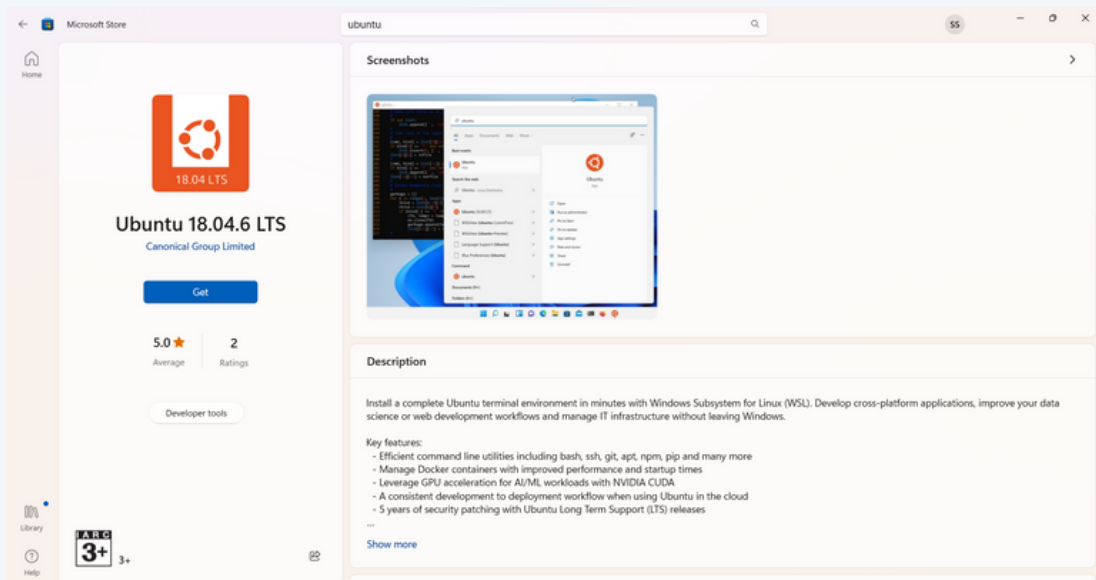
Microsoft Store

ubuntu

SS

Home

Library

Help

18.04 LTS

Ubuntu 18.04.6 LTS

Canonical Group Limited

Get

5.0 ★
Average

2
Ratings

Developer tools

IARC
3+
3+

Screenshots

Description

Install a complete Ubuntu terminal environment in minutes with Windows Subsystem for Linux (WSL). Develop cross-platform applications, improve your data science or web development workflows and manage IT infrastructure without leaving Windows.

Key features:
- Efficient command line utilities including bash, ssh, git, apt, npm, pip and many more
- Manage Docker containers with improved performance and startup times
- Leverage GPU acceleration for AI/ML workloads with NVIDIA CUDA
- A consistent development to deployment workflow when using Ubuntu in the cloud
- 5 years of security patching with Ubuntu Long Term Support (LTS) releases
...

Show more